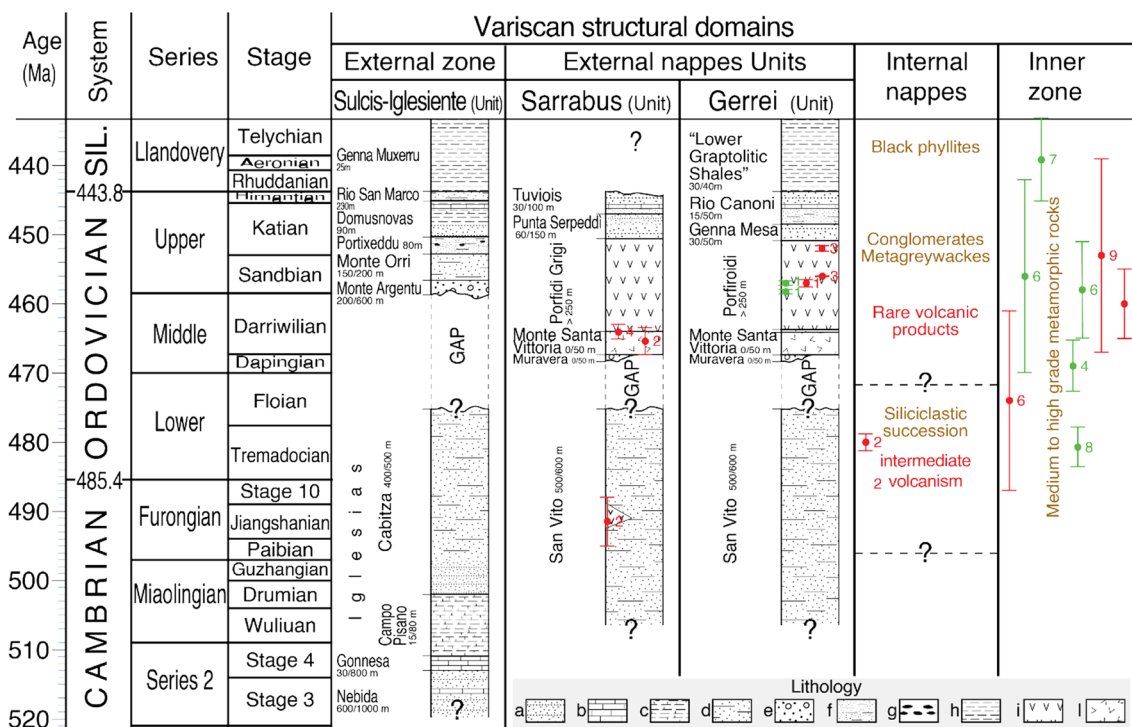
Age (Ma)

System

Series

Stage

Variscan structural domains

External zone

External nappes Units

Internal nappes

Inner zone

Sulcis-Iglesiente (Unit)

Sarrabus (Unit)

Gerrei (Unit)

440

443.8

450

460

470

480

485.4

490

500

510

520

SIL.

ORDOVICIAN

CAMBRIAN

Llandovery

Upper

Middle

Lower

Furongian

Miaolingian

Series 2

Telychian

Aeronian

Rhuddanian

Hirnantian

Katian

Sandbian

Darriwilian

Dapingian

Floian

Tremadocian

Stage 10

Jiangshanian

Paibian

Guzhangian

Drumian

Wuliuan

Stage 4

Stage 3

Genna Muxerru 25m

Rio San Marco 230m

Domusnovas 90m

Portixeddu 80m

Monte Orri 150/200 m

Monte Argentu 200/600 m

GAP

Iglesias

Cabitza 400/500 m

Campo Pisano 15/80 m

Gonnesa 30/800 m

Nebida 600/1000 m

?

?

Tuviois 30/100 m

Punta Serpeddì 60/150 m

Porfidi Grigi > 250 m

Monte Santa Vittoria 0/50 m

Muravera 0/50 m

GAP

San Vito 500/600 m

2

2

?

?

"Lower Graptolitic Shales" 30/40m

Rio Canoni 15/50m

Genna Mesa 30/50m

Porfiroidi > 250 m

3

3

1

Monte Santa Vittoria 0/50 m

Muravera 0/50 m

GAP

San Vito 500/600 m

?

?

Black phyllites

Conglomerates Metagreywackes

Rare volcanic products

?

Siliciclastic succession

2

intermediate volcanism

2

?

7

6

6

9

4

6

8

Medium to high grade metamorphic rocks

Lithology

a b c d e f g h i l